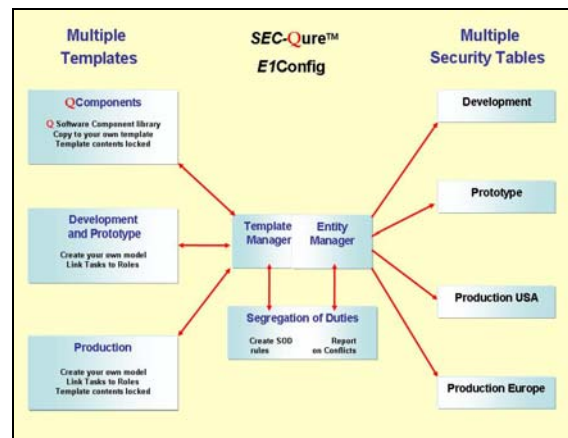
Multiple Templates

SEC-Qure™
E1Config

Multiple Security Tables

QComponents
Q Software Component library
Copy to your own template
Template contents locked

Development and Prototype
Create your own model
Link Tasks to Roles

Production
Create your own model
Link Tasks to Roles
Template contents locked

Template Manager

Entity Manager

Segregation of Duties
Create SOD rules
Report on Conflicts

Development

Prototype

Production USA

Production Europe